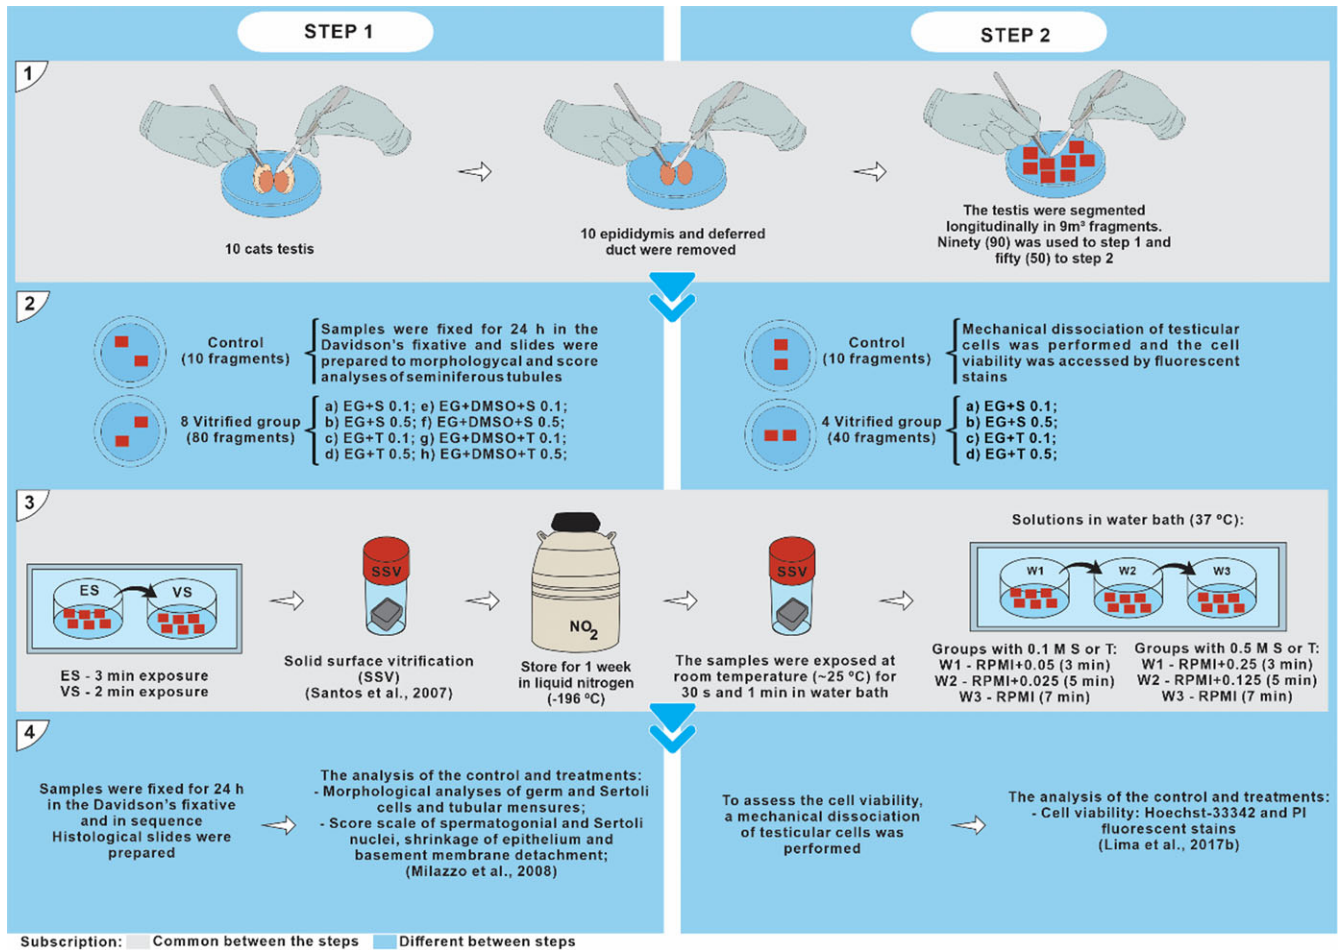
STEP 1

STEP 2

1

10 cats testis

10 epididymis and deferred duct were removed

The testis were segmented longitudinally in 9m³ fragments. Ninety (90) was used to step 1 and fifty (50) to step 2

2

Control (10 fragments)

Samples were fixed for 24 h in the Davidson's fixative and slides were prepared to morphologycal and score analyses of seminiferous tubules

8 Vitrified group (80 fragments)

a) EG+S 0.1; e) EG+DMSO+S 0.1;
b) EG+S 0.5; f) EG+DMSO+S 0.5;
c) EG+T 0.1; g) EG+DMSO+T 0.1;
d) EG+T 0.5; h) EG+DMSO+T 0.5;

Control (10 fragments)

Mechanical dissociation of testicular cells was performed and the cell viability was accessed by fluorescent stains

4 Vitrified group (40 fragments)

a) EG+S 0.1;
b) EG+S 0.5;
c) EG+T 0.1;
d) EG+T 0.5;

3

ES

VS

ES - 3 min exposure
VS - 2 min exposure

SSV

Solid surface vitrification (SSV) (Santos et al., 2007)

$NO_2$

Store for 1 week in liquid nitrogen (-196 ºC)

SSV

The samples were exposed at room temperature (~25 ºC) for 30 s and 1 min in water bath

Solutions in water bath (37 ºC):

W1

W2

W3

Groups with 0.1 M S or T:
W1 - RPMI+0.05 (3 min)
W2 - RPMI+0.025 (5 min)
W3 - RPMI (7 min)

Groups with 0.5 M S or T:
W1 - RPMI+0.25 (3 min)
W2 - RPMI+0.125 (5 min)
W3 - RPMI (7 min)

4

Samples were fixed for 24 h in the Davidson's fixative and in sequence Histological slides were prepared

The analysis of the control and treatments:
- Morphological analyses of germ and Sertoli cells and tubular mensures;
- Score scale of spermatogonial and Sertoli nuclei, shrinkage of epithelium and basement membrane detachment;
(Milazzo et al., 2008)

To assess the cell viability, a mechanical dissociation of testicular cells was performed

The analysis of the control and treatments:
- Cell viability: Hoechst-33342 and PI fluorescent stains
(Lima et al., 2017b)

Subscription: Common between the steps Different between steps